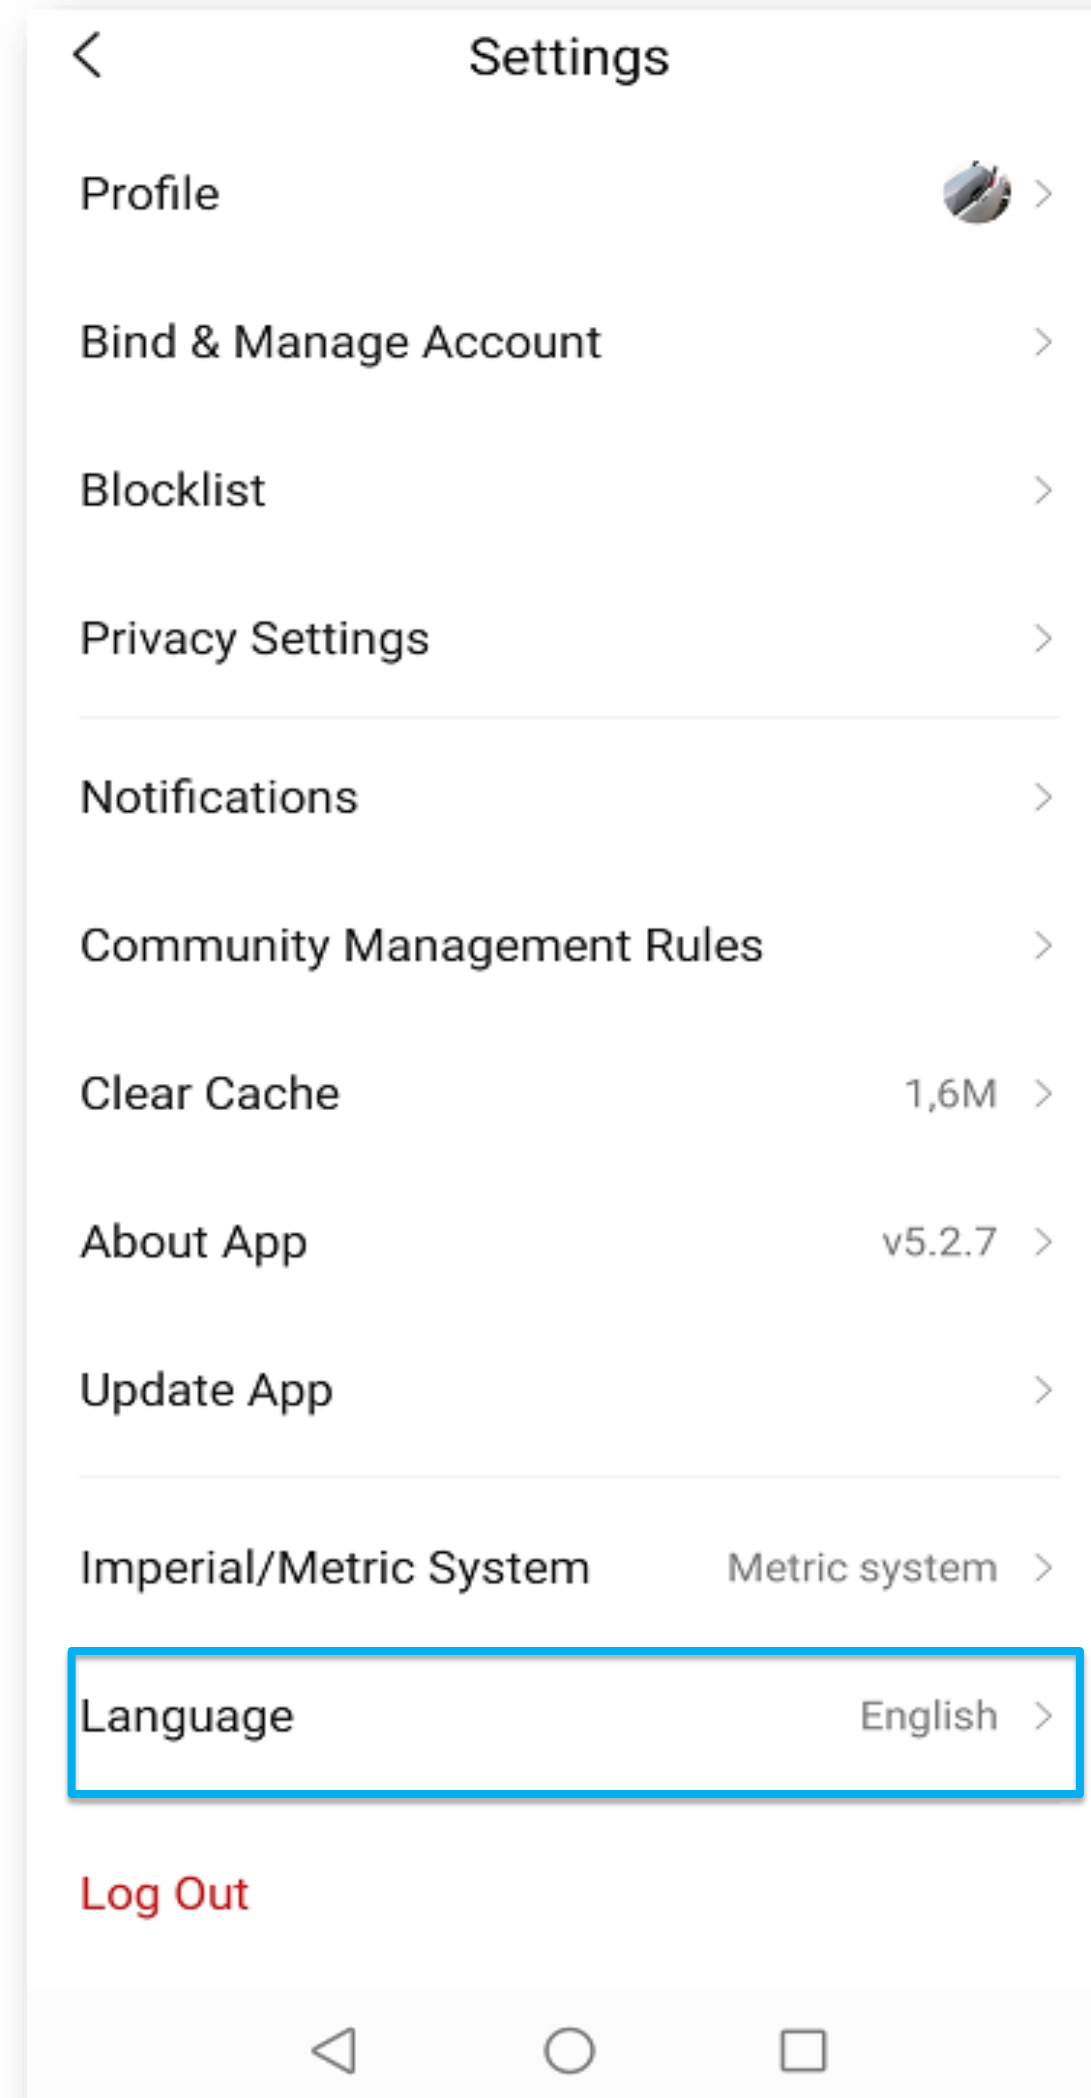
Settings

Profile

Bind & Manage Account

Blocklist

Privacy Settings

Notifications

Community Management Rules

Clear Cache 1,6M

About App v5.2.7

Update App

Imperial/Metric System Metric system

Language English

Log Out